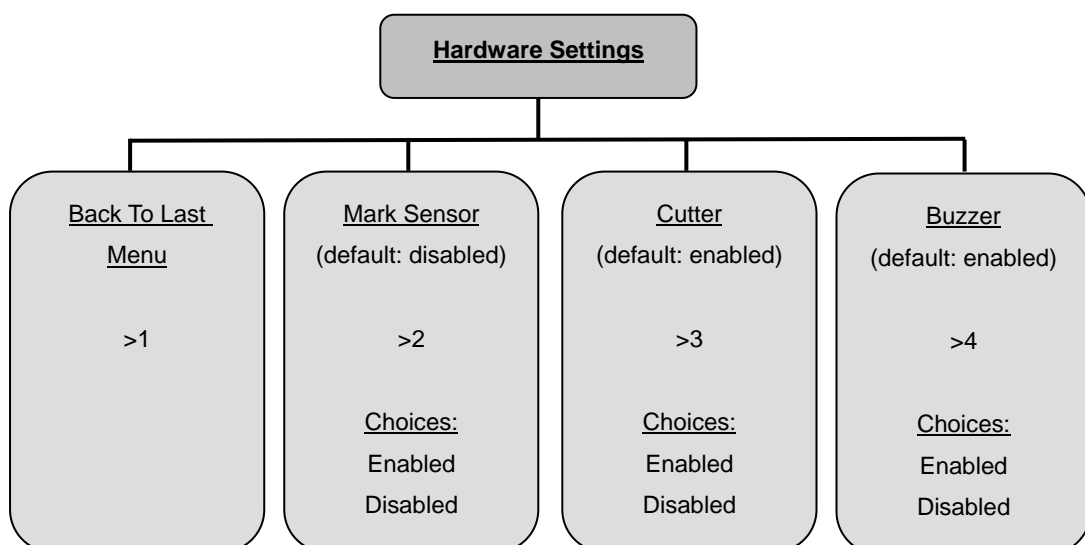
Hardware Settings

Back To Last Menu

>1

Mark Sensor
(default: disabled)

>2

Choices:
Enabled
Disabled

Cutter
(default: enabled)

>3

Choices:
Enabled
Disabled

Buzzer
(default: enabled)

>4

Choices:
Enabled
Disabled